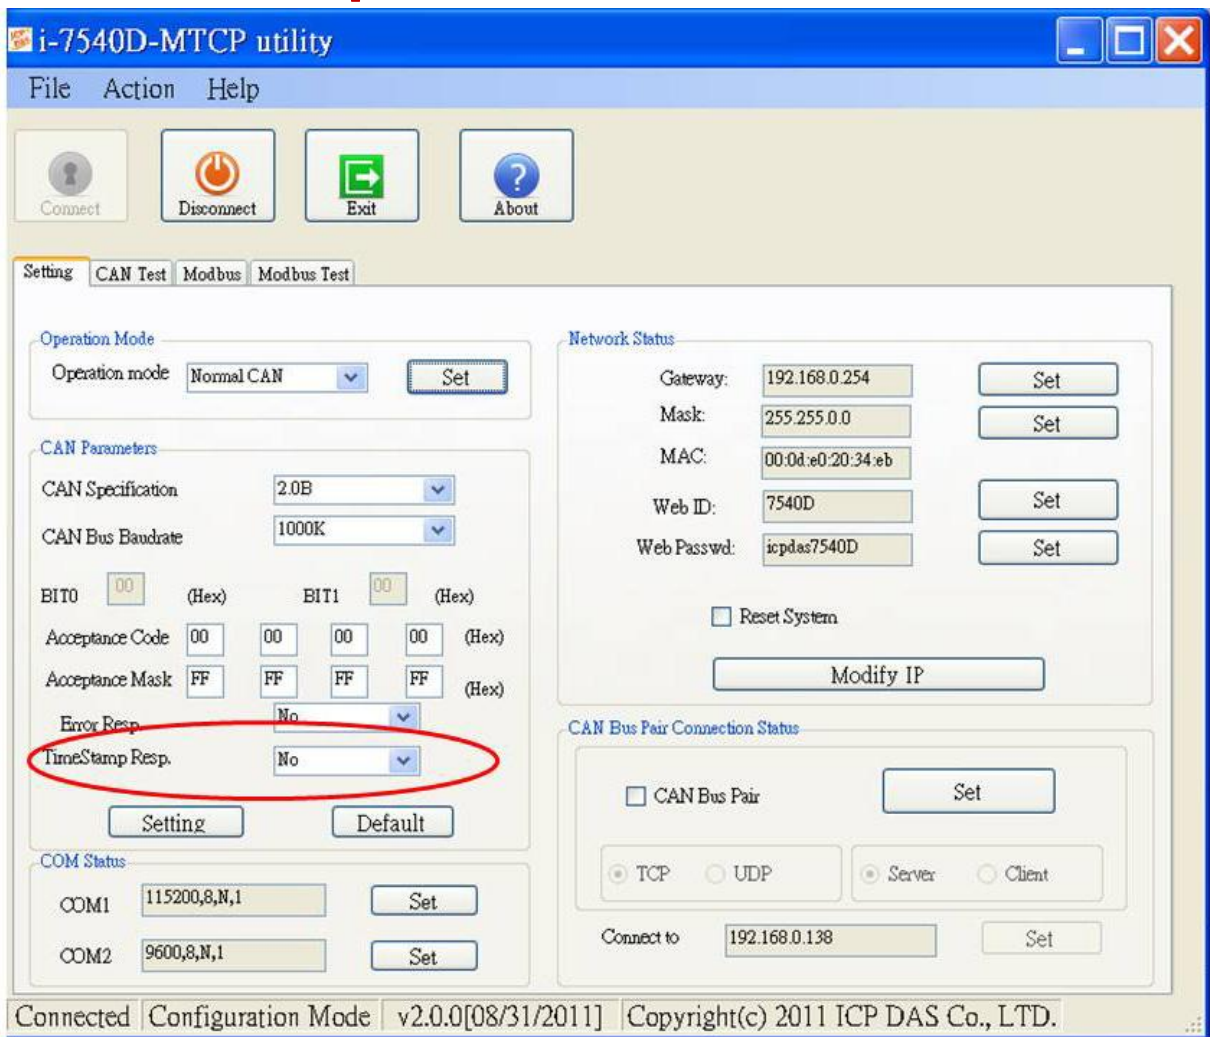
i-7540D-MTCP utility

File Action Help

Connect Disconnect Exit About

Setting CAN Test Modbus Modbus Test

Operation Mode
Operation mode Normal CAN Set

CAN Parameters
CAN Specification 2.0B
CAN Bus Baudrate 1000K
BIT0 00 (Hex) BIT1 00 (Hex)
Acceptance Code 00 00 00 00 (Hex)
Acceptance Mask FF FF FF FF (Hex)
Error Resp. No
TimeStamp Resp. No
Setting Default

COM Status
COM1 115200,8,N,1 Set
COM2 9600,8,N,1 Set

Network Status
Gateway: 192.168.0.254 Set
Mask: 255.255.0.0 Set
MAC: 00:0d:e0:20:34:eb
Web ID: 7540D Set
Web Passwd: icpdas7540D Set
Reset System
Modify IP

CAN Bus Pair Connection Status
CAN Bus Pair Set
TCP UDP Server Client
Connect to 192.168.0.138 Set

Connected Configuration Mode v2.0.0[08/31/2011] Copyright(c) 2011 ICP DAS Co., LTD.